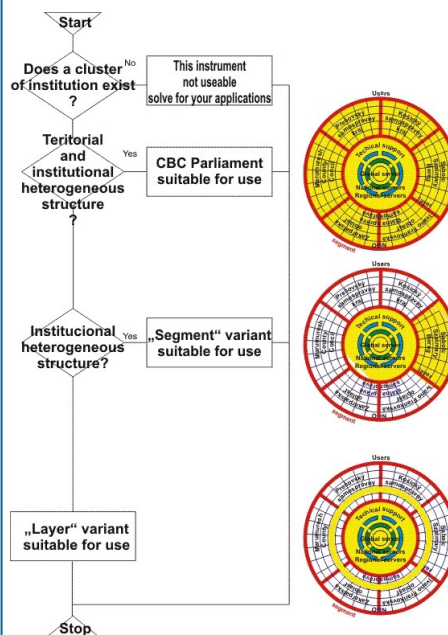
Start

Does a cluster of institution exist?

No

This instrument not useable solve for your applications

Teritorial and institutional heterogeneous structure?

Yes

CBC Parliament suitable for use

Institucional heterogeneous structure?

Yes

„Segment“ variant suitable for use

„Layer“ variant suitable for use

Stop

Users

Prešovský samosprávny kraj

Košický samosprávny kraj

Technical support

Global servers

National servers

Regional servers

Infrastructure

segment

Users

Prešovský samosprávny kraj

Košický samosprávny kraj

Technical support

Global servers

National servers

Regional servers

segment

Users

Prešovský samosprávny kraj

Košický samosprávny kraj

Technical support

Global servers

National servers

Regional servers

segment